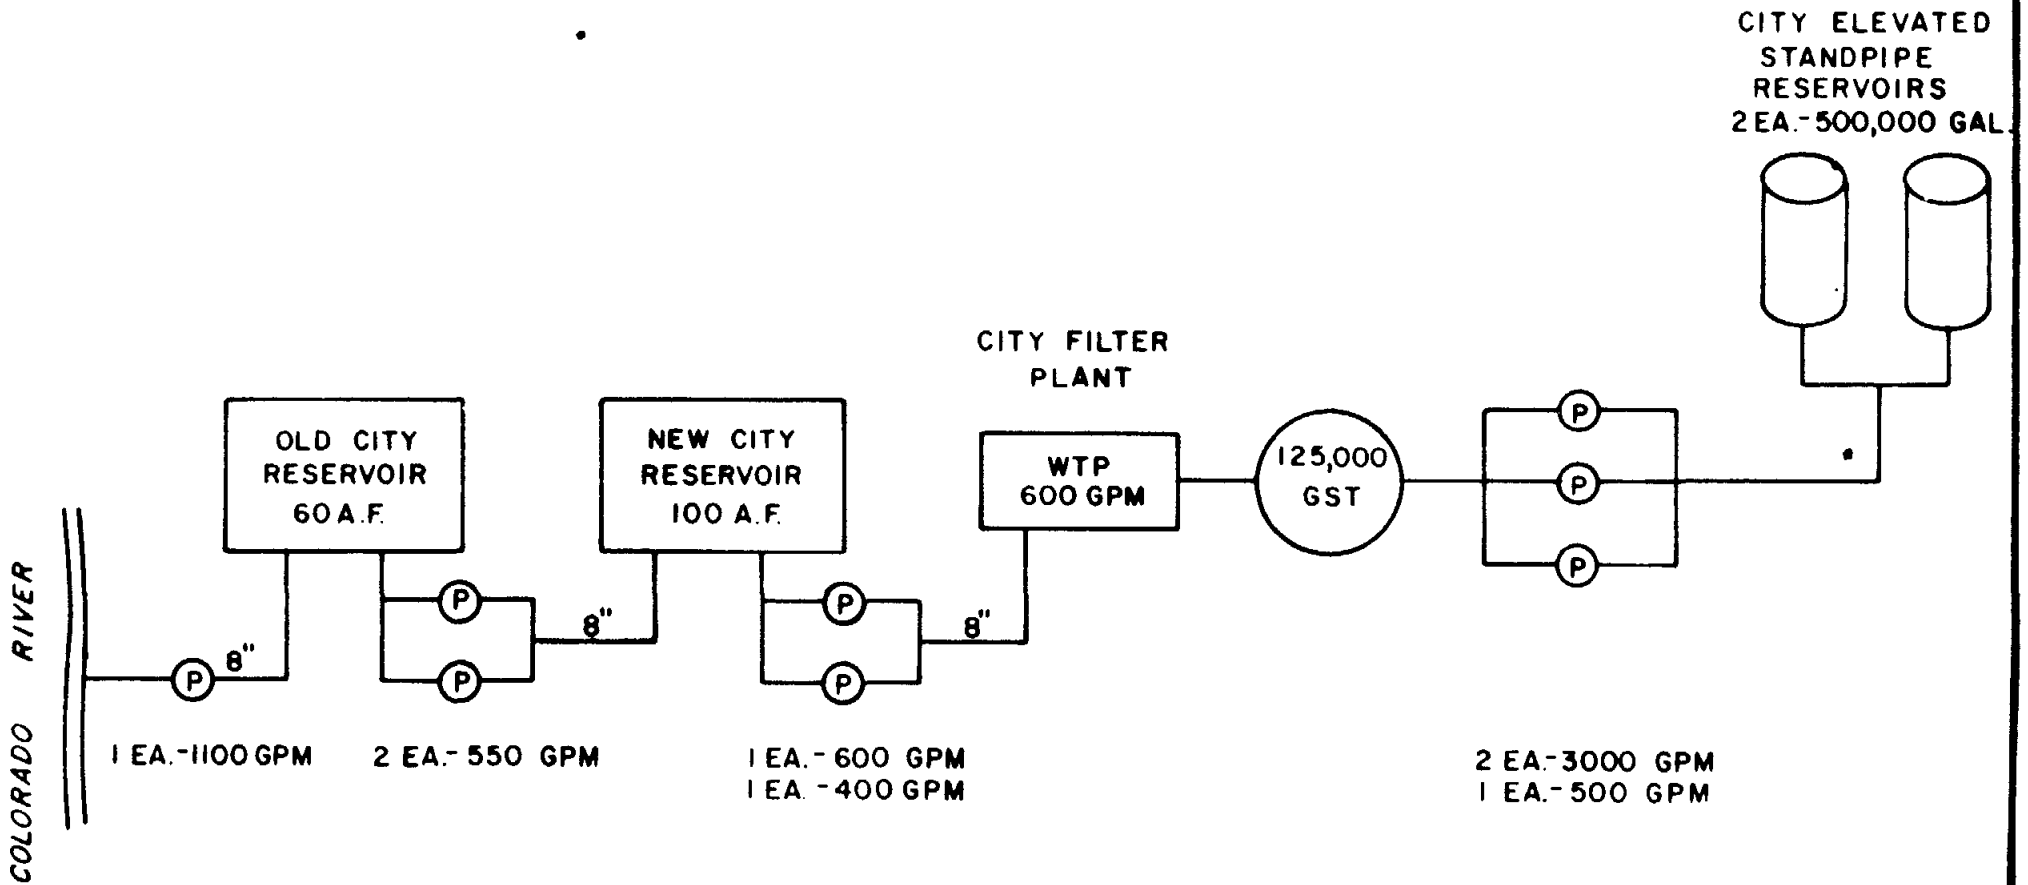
CITY ELEVATED STANDPIPE RESERVOIRS
2 EA.-500,000 GAL.

CITY FILTER PLANT

OLD CITY RESERVOIR 60 A.F.

NEW CITY RESERVOIR 100 A.F.

WTP 600 GPM

125,000 GST

P

P

P

P

P

P

P

P

8"

8"

8"

COLORADO RIVER

1 EA.-1100 GPM

2 EA.- 550 GPM

1 EA.- 600 GPM
1 EA. -400 GPM

2 EA.-3000 GPM
1 EA.-500 GPM